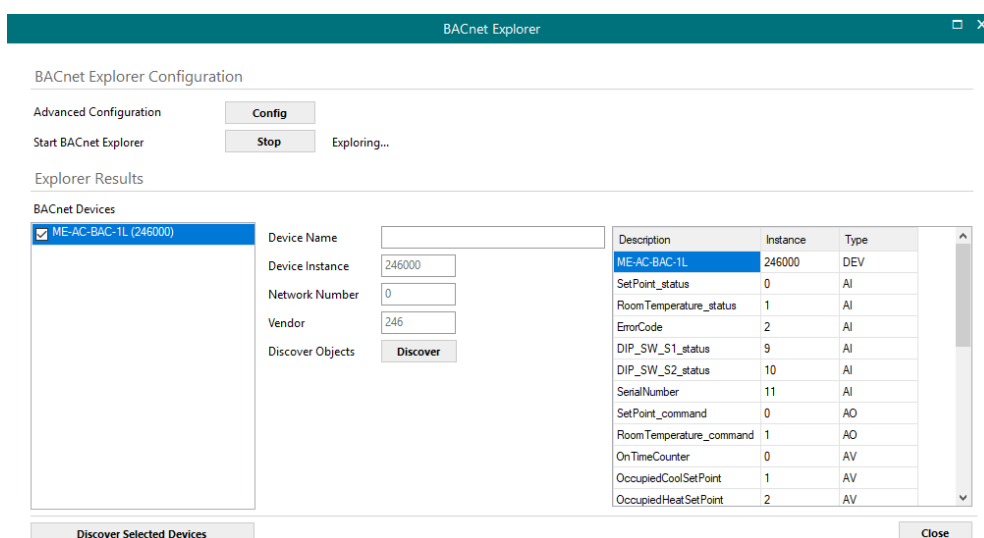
BACnet Explorer

BACnet Explorer Configuration

Advanced Configuration Config

Start BACnet Explorer Stop Exploring...

Explorer Results

BACnet Devices

ME-AC-BAC-1L (246000)

Device Name

Device Instance 246000

Network Number 0

Vendor 246

Discover Objects Discover

| Description | Instance | Type |
|---|---|---|
| ME-AC-BAC-1L | 246000 | DEV |
| SetPoint_status | 0 | AI |
| RoomTemperature_status | 1 | AI |
| ErrorCode | 2 | AI |
| DIP_SW_S1_status | 9 | AI |
| DIP_SW_S2_status | 10 | AI |
| SerialNumber | 11 | AI |
| SetPoint_command | 0 | AO |
| RoomTemperature_command | 1 | AO |
| OnTimeCounter | 0 | AV |
| OccupiedCoolSetPoint | 1 | AV |
| OccupiedHeatSetPoint | 2 | AV |

Discover Selected Devices

Close